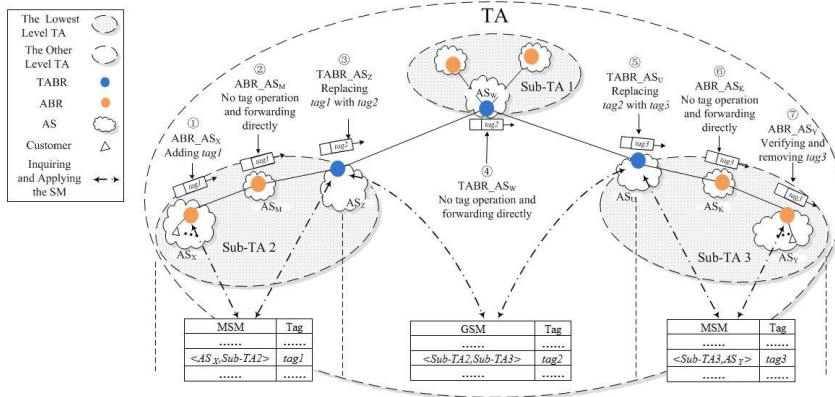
The Lowest Level TA

The Other Level TA

TABR

ABR

AS

Customer

Inquiring and Applying the SM

TA

Sub-TA 1

$AS_W$

tag2

① $ABR\_AS_X$ Adding *tag1*

② $ABR\_AS_M$ No tag operation and forwarding directly

③ $TABR\_AS_Z$ Replacing *tag1* with *tag2*

④ $TABR\_AS_W$ No tag operation and forwarding directly

⑤ $TABR\_AS_U$ Replacing *tag2* with *tag3*

⑥ $ABR\_AS_K$ No tag operation and forwarding directly

⑦ $ABR\_AS_Y$ Verifying and removing *tag3*

tag1

tag1

tag2

tag3

tag3

tag3

$AS_M$

$AS_Z$

$AS_X$

Sub-TA 2

$AS_U$

$AS_K$

$AS_Y$

Sub-TA 3

| MSM | Tag |
|---|---|
| ...... | ...... |
| $<AS_X,Sub\text{-}TA2>$ | tag1 |
| ...... | ...... |

| GSM | Tag |
|---|---|
| ...... | ...... |
| <Sub-TA2,Sub-TA3> | tag2 |
| ...... | ...... |

| MSM | Tag |
|---|---|
| ...... | ...... |
| $<Sub\text{-}TA3,AS_Y>$ | tag3 |
| ...... | ...... |